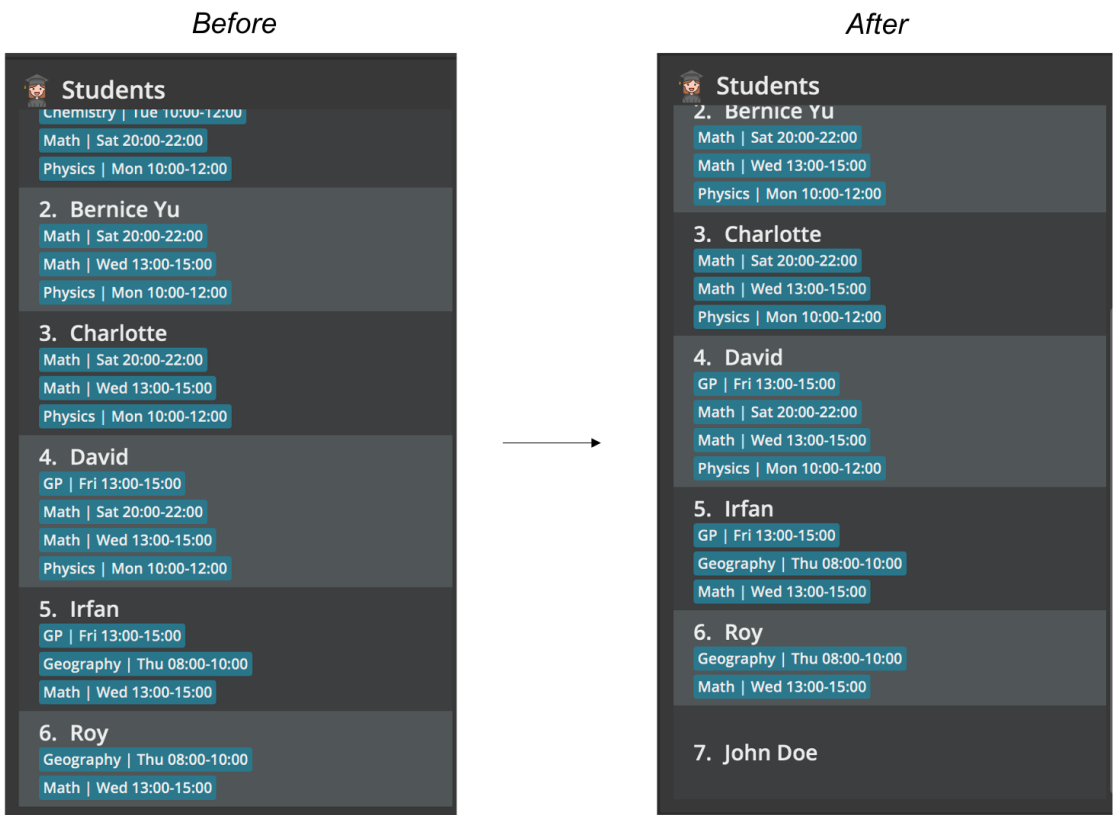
Before

Students

Chemistry | Tue 10:00-12:00
Math | Sat 20:00-22:00
Physics | Mon 10:00-12:00

2. Bernice Yu
Math | Sat 20:00-22:00
Math | Wed 13:00-15:00
Physics | Mon 10:00-12:00

3. Charlotte
Math | Sat 20:00-22:00
Math | Wed 13:00-15:00
Physics | Mon 10:00-12:00

4. David
GP | Fri 13:00-15:00
Math | Sat 20:00-22:00
Math | Wed 13:00-15:00
Physics | Mon 10:00-12:00

5. Irfan
GP | Fri 13:00-15:00
Geography | Thu 08:00-10:00
Math | Wed 13:00-15:00

6. Roy
Geography | Thu 08:00-10:00
Math | Wed 13:00-15:00

After

Students

2. Bernice Yu
Math | Sat 20:00-22:00
Math | Wed 13:00-15:00
Physics | Mon 10:00-12:00

3. Charlotte
Math | Sat 20:00-22:00
Math | Wed 13:00-15:00
Physics | Mon 10:00-12:00

4. David
GP | Fri 13:00-15:00
Math | Sat 20:00-22:00
Math | Wed 13:00-15:00
Physics | Mon 10:00-12:00

5. Irfan
GP | Fri 13:00-15:00
Geography | Thu 08:00-10:00
Math | Wed 13:00-15:00

6. Roy
Geography | Thu 08:00-10:00
Math | Wed 13:00-15:00

7. John Doe